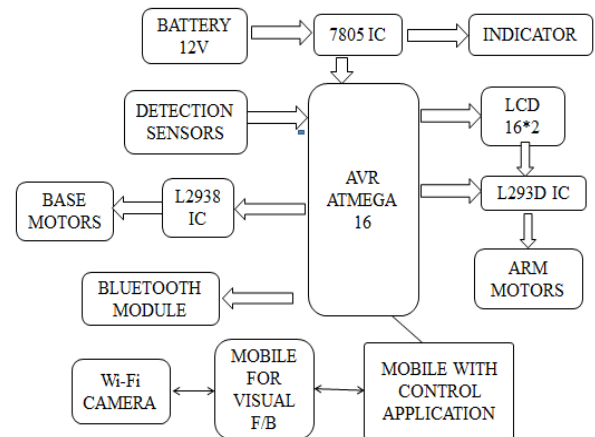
BATTERY 12V

7805 IC

INDICATOR

DETECTION SENSORS

AVR ATMEGA 16

LCD 16*2

L2938 IC

BASE MOTORS

L293D IC

ARM MOTORS

BLUETOOTH MODULE

Wi-Fi CAMERA

MOBILE FOR VISUAL F/B

MOBILE WITH CONTROL APPLICATION